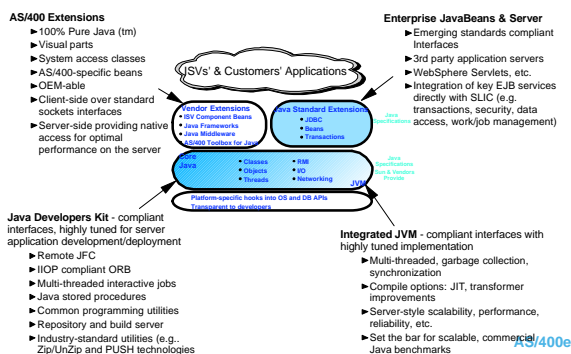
AS/400 Extensions
►100% Pure Java (tm)
►Visual parts
►System access classes
►AS/400-specific beans
►OEM-able
►Client-side over standard sockets interfaces
►Server-side providing native access for optimal performance on the server

Enterprise JavaBeans & Server
►Emerging standards compliant Interfaces
►3rd party application servers
►WebSphere Servlets, etc.
►Integration of key EJB services directly with SLIC (e.g. transactions, security, data access, work/job management)

ISVs' & Customers' Applications

Vendor Extensions
• ISV Component Beans
• Java Frameworks
• Java Middleware
• AS/400 Toolbox for Java

Java Standard Extensions
• JDBC
• Beans
• Transactions

Java Specifications

Core Java
• Classes
• Objects
• Threads
• RMI
• I/O
• Networking

JVM

Java Specifications Sun & Vendors Rounds

Platform-specific hooks into OS and DB APIs
Transparent to developers

Java Developers Kit - compliant interfaces, highly tuned for server application development/deployment
►Remote JFC
►IIOP compliant ORB
►Multi-threaded interactive jobs
►Java stored procedures
►Common programming utilities
►Repository and build server
►Industry-standard utilities (e.g.. Zip/UnZip and PUSH technologies

Integrated JVM - compliant interfaces with highly tuned implementation
►Multi-threaded, garbage collection, synchronization
►Compile options: JIT, transformer improvements
►Server-style scalability, performance, reliability, etc.
►Set the bar for scalable, commercial Java benchmarks

AS/400e